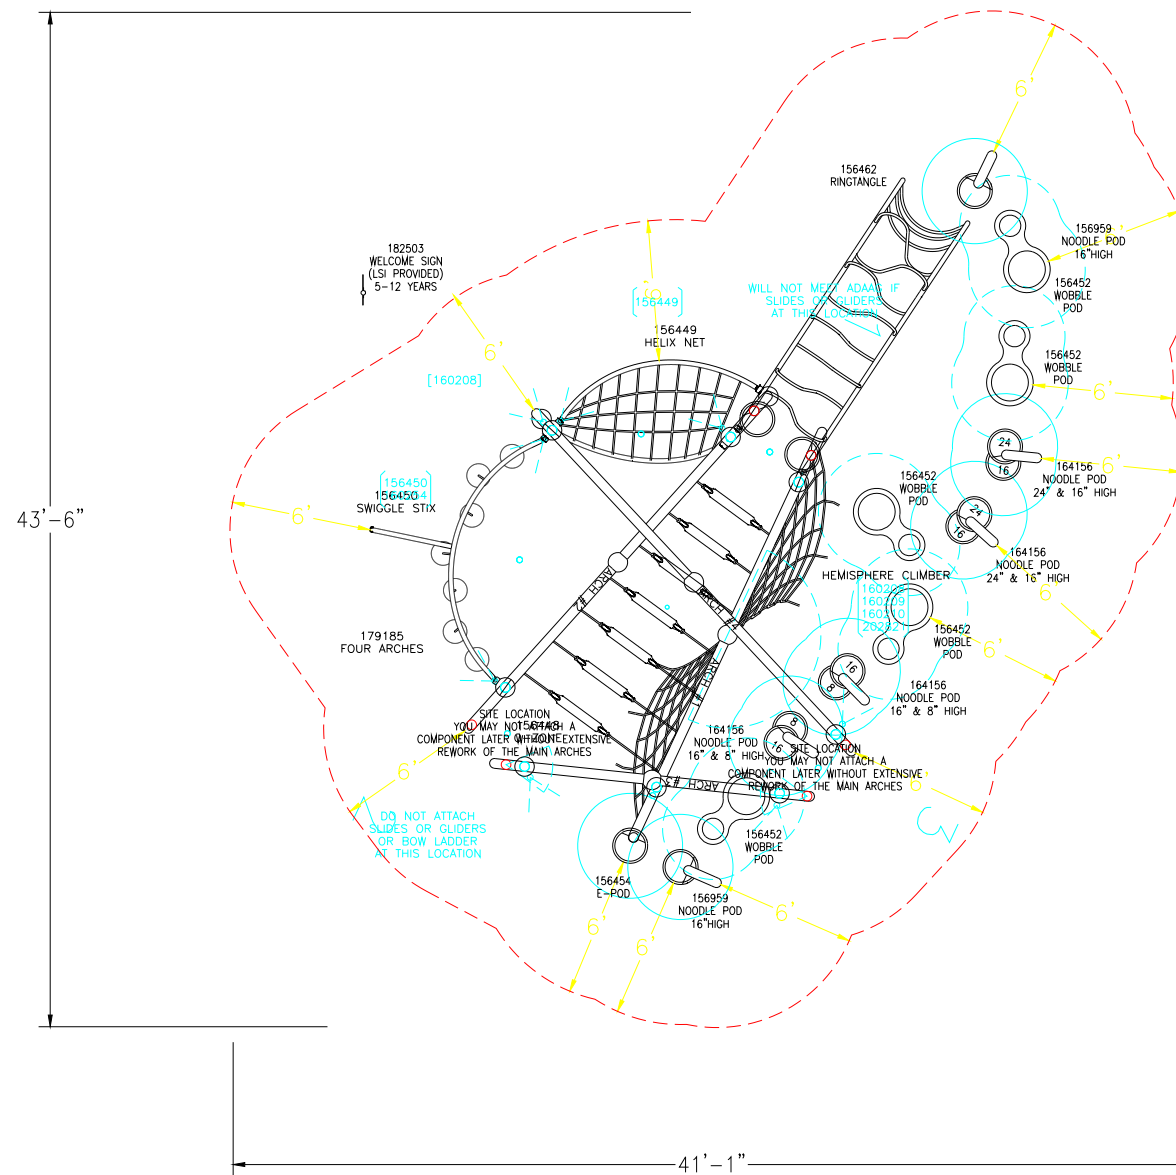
43'-6"

41'-1"

156462
RINGTANGLE

156959
NOODLE POD
16"HIGH

156452
WOBBLE
POD

156452
WOBBLE
POD

164156
NOODLE POD
24" & 16" HIGH

164156
NOODLE POD
24" & 16" HIGH

156452
WOBBLE
POD

HEMISPHERE CLIMBER

156452
WOBBLE
POD

164156
NOODLE POD
16" & 8" HIGH

164156
NOODLE POD
16" & 8" HIGH

182503
WELCOME SIGN
(LSI PROVIDED)
5-12 YEARS

156449

156449
HELIX NET

WILL NOT MEET ADAAG IF SLIDES OR GLIDERS AT THIS LOCATION

[160208]

156450
156450
SWIGGLE STIX

179185
FOUR ARCHES

SITE LOCATION
YOU MAY NOT ATTACH A
COMPONENT LATER WITHOUT EXTENSIVE
REWORK OF THE MAIN ARCHES

SITE LOCATION
YOU MAY NOT ATTACH A
COMPONENT LATER WITHOUT EXTENSIVE
REWORK OF THE MAIN ARCHES

DO NOT ATTACH
SLIDES OR GLIDERS
OR BOW LADDER
AT THIS LOCATION

156452
WOBBLE
POD

156454
E-POD

156959
NOODLE POD
16"HIGH

ARCH #
ARCH #
ARCH #
ARCH #

24
16
24
16
16
8
8
16

6'
6'
6'
6'
6'
6'
6'
6'
6'
6'
6'
6'
6'